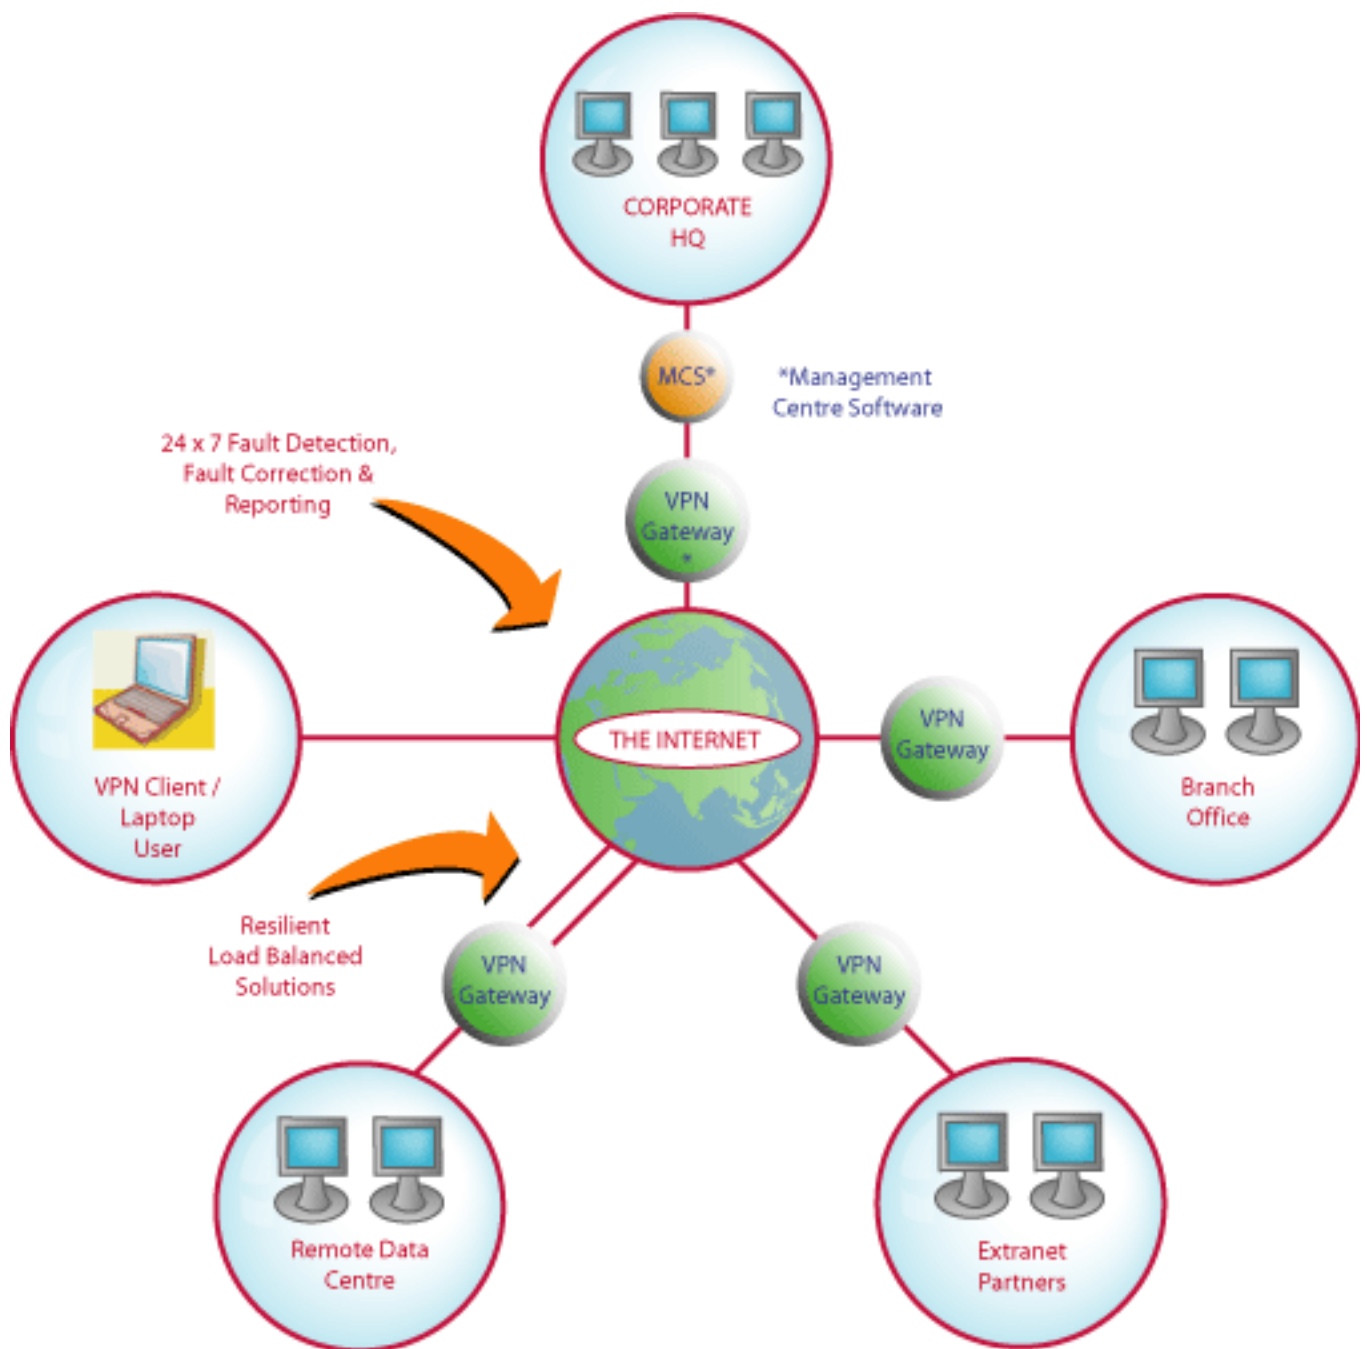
CORPORATE HQ

MCS*

*Management Centre Software

24 x 7 Fault Detection, Fault Correction & Reporting

VPN Gateway *

VPN Client / Laptop User

THE INTERNET

VPN Gateway

Branch Office

Resilient Load Balanced Solutions

VPN Gateway

VPN Gateway

Remote Data Centre

Extranet Partners